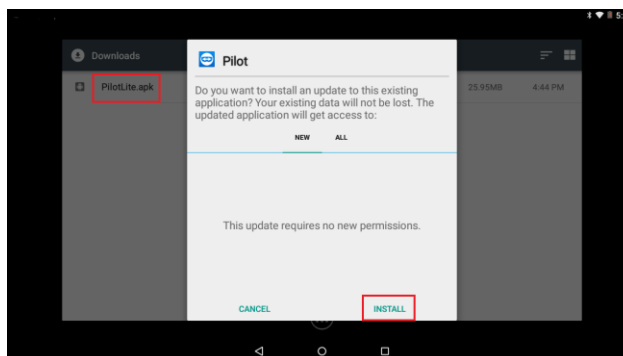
Downloads

PilotLite.apk

25.95MB 4:44 PM

Pilot

Do you want to install an update to this existing application? Your existing data will not be lost. The updated application will get access to:

NEW ALL

This update requires no new permissions.

CANCEL INSTALL